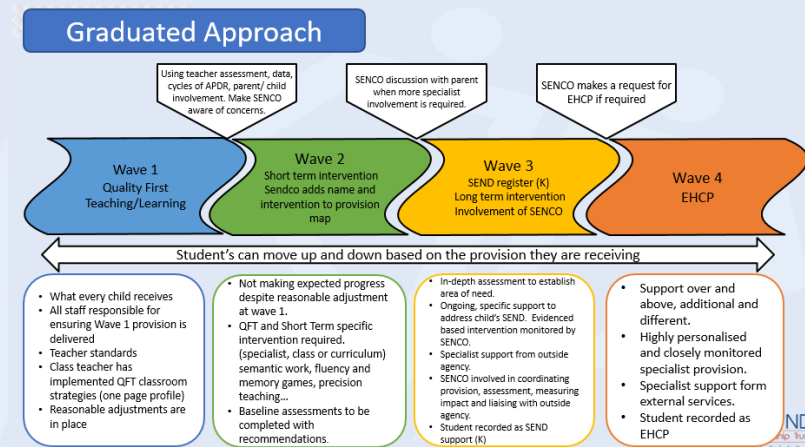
Graduated Approach

Using teacher assessment, data, cycles of APDR, parent/ child involvement. Make SENCO aware of concerns.

SENCO discussion with parent when more specialist involvement is required.

SENCO makes a request for EHCP if required

Wave 1
Quality First Teaching/Learning

Wave 2
Short term intervention
Sendco adds name and intervention to provision map

Wave 3
SEND register (K)
Long term intervention
Involvement of SENCO

Wave 4
EHCP

Student's can move up and down based on the provision they are receiving

- What every child receives
- All staff responsible for ensuring Wave 1 provision is delivered
- Teacher standards
- Class teacher has implemented QFT classroom strategies (one page profile)
- Reasonable adjustments are in place

- Not making expected progress despite reasonable adjustment at wave 1.
- QFT and Short Term specific intervention required. (specialist, class or curriculum) semantic work, fluency and memory games, precision teaching…
- Baseline assessments to be completed with recommendations.

- In-depth assessment to establish area of need.
- Ongoing, specific support to address child's SEND. Evidenced based intervention monitored by SENCO.
- Specialist support from outside agency.
- SENCO involved in coordinating provision, assessment, measuring impact and liaising with outside agency.
- Student recorded as SEND support (K)

- Support over and above, additional and different.
- Highly personalised and closely monitored specialist provision.
- Specialist support form external services.
- Student recorded as EHCP

ND